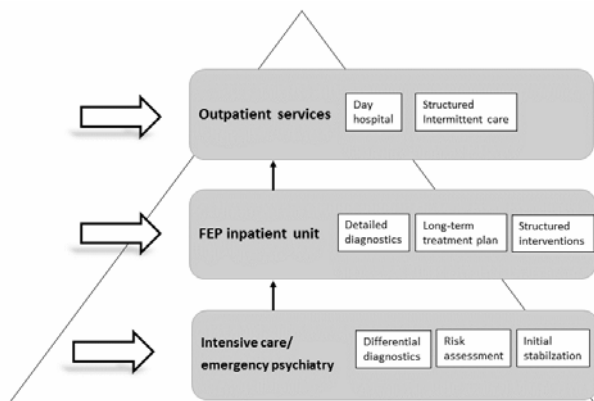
Outpatient services

Day hospital

Structured Intermittent care

FEP inpatient unit

Detailed diagnostics

Long-term treatment plan

Structured interventions

Intensive care/ emergency psychiatry

Differential diagnostics

Risk assessment

Initial stabilization